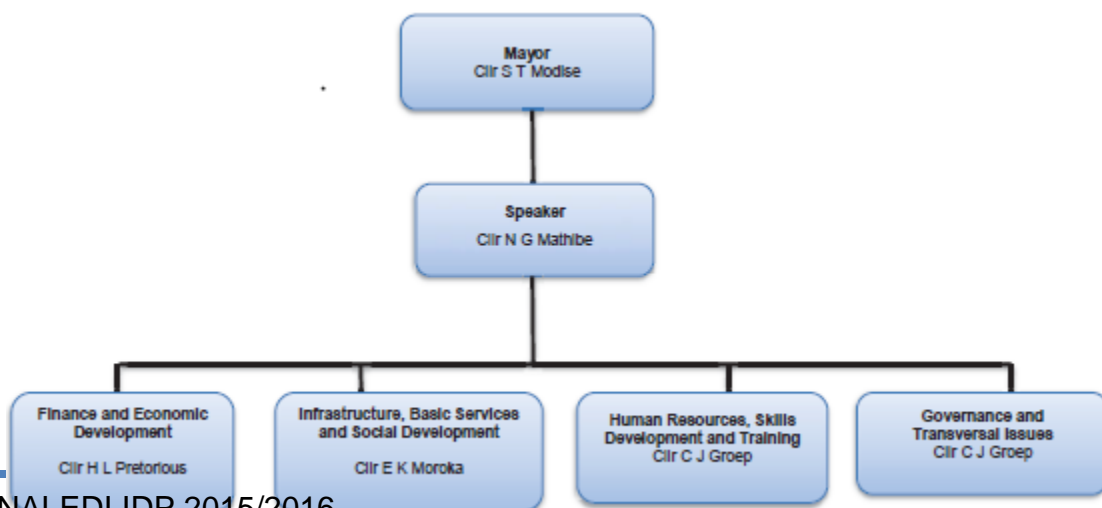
Mayor
Cllr S T Modise

Speaker
Cllr N G Mathibe

Finance and Economic Development
Cllr H L Pretorious

Infrastructure, Basic Services and Social Development
Cllr E K Moroka

Human Resources, Skills Development and Training
Cllr C J Groep

Governance and Transversal Issues
Cllr C J Groep

NAL FDI IDP 2015/2016